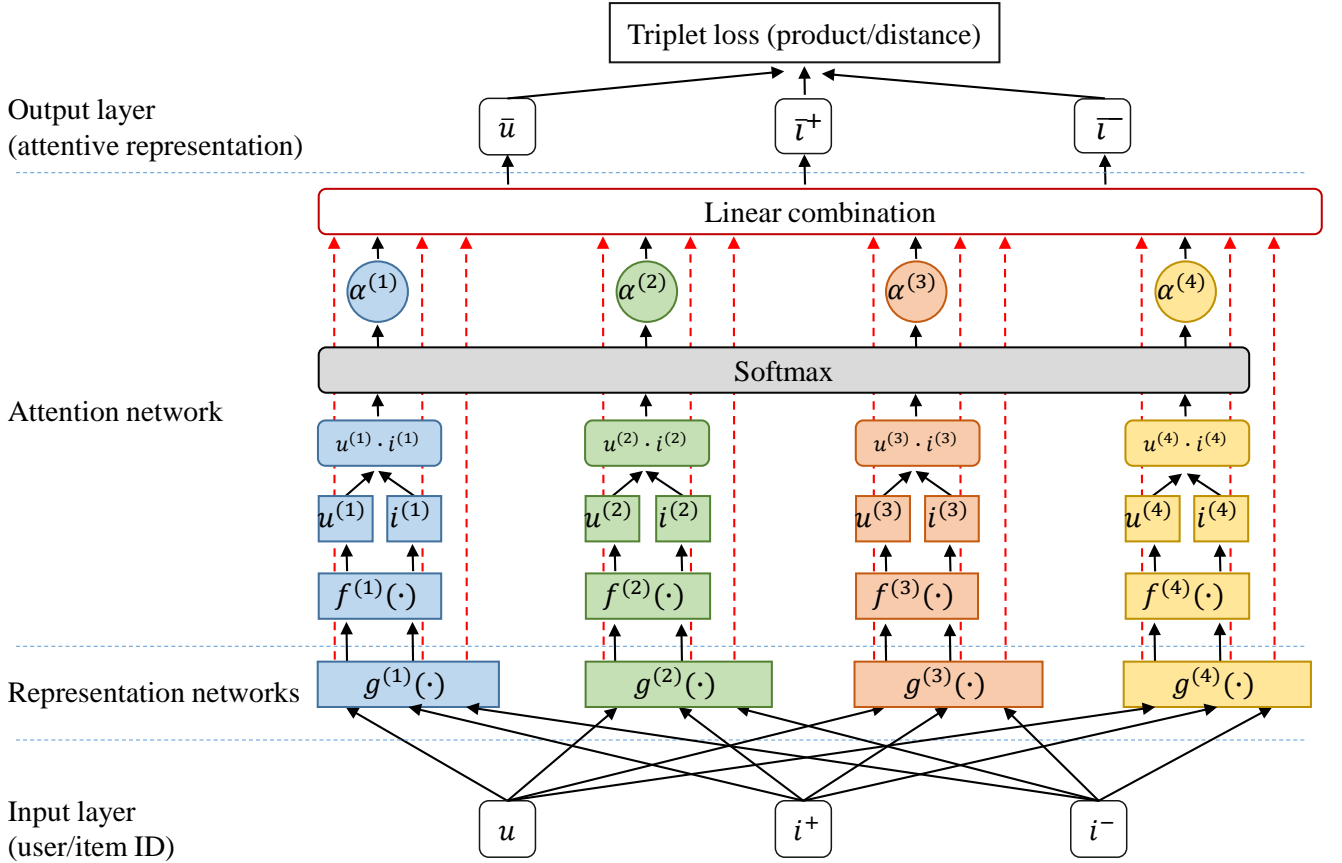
Triplet loss (product/distance)

Output layer
(attentive representation)

$\bar{u}$

$\bar{i}^{+}$

$\bar{i}^{-}$

Linear combination

$\alpha^{(1)}$

$\alpha^{(2)}$

$\alpha^{(3)}$

$\alpha^{(4)}$

Softmax

Attention network

$u^{(1)} \cdot i^{(1)}$

$u^{(2)} \cdot i^{(2)}$

$u^{(3)} \cdot i^{(3)}$

$u^{(4)} \cdot i^{(4)}$

$u^{(1)}$ $i^{(1)}$

$u^{(2)}$ $i^{(2)}$

$u^{(3)}$ $i^{(3)}$

$u^{(4)}$ $i^{(4)}$

$f^{(1)}(\cdot)$

$f^{(2)}(\cdot)$

$f^{(3)}(\cdot)$

$f^{(4)}(\cdot)$

Representation networks

$g^{(1)}(\cdot)$

$g^{(2)}(\cdot)$

$g^{(3)}(\cdot)$

$g^{(4)}(\cdot)$

Input layer
(user/item ID)

$u$

$i^{+}$

$i^{-}$